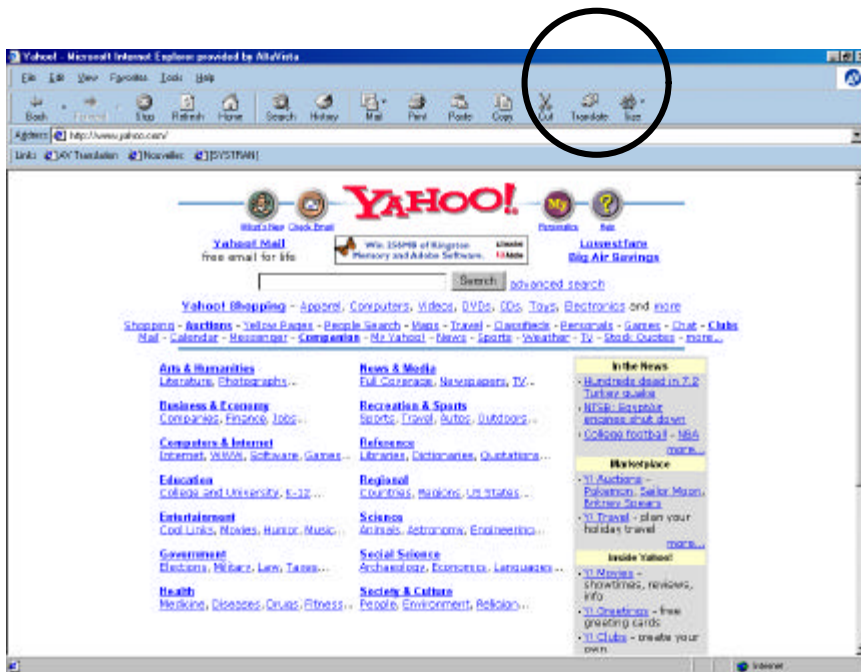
Yahoo! - Microsoft Internet Explorer provided by AltaVista

File Edit View Favorites Tools Help

Back Forward Stop Refresh Home Search History Mail Print Paste Copy Cut Translate Size

Address http://www.yahoo.com/

Links AV Translation Nouvelles SYSTRAN

What's New Check Email YAHOO! Personalize Help

Yahoo! Mail free email for life

Win 256MB of Kingston Memory and Adobe Software.

Lowest fare Big Air Savings

Search advanced search

Yahoo! Shopping - Apparel, Computers, Videos, DVDs, CDs, Toys, Electronics and more

Shopping - Auctions - Yellow Pages - People Search - Maps - Travel - Classifieds - Personals - Games - Chat - Clubs
Mail - Calendar - Messenger - Companion - My Yahoo! - News - Sports - Weather - TV - Stock Quotes - more...

Arts & Humanities
Literature, Photography...

Business & Economy
Companies, Finance, Jobs...

Computers & Internet
Internet, WWW, Software, Games...

Education
College and University, K-12...

Entertainment
Cool Links, Movies, Humor, Music...

Government
Elections, Military, Law, Taxes...

Health
Medicine, Diseases, Drugs, Fitness...

News & Media
Full Coverage, Newspapers, TV...

Recreation & Sports
Sports, Travel, Autos, Outdoors...

Reference
Libraries, Dictionaries, Quotations...

Regional
Countries, Regions, US States...

Science
Animals, Astronomy, Engineering...

Social Science
Archaeology, Economics, Languages...

Society & Culture
People, Environment, Religion...

In the News
- Hundreds dead in 7.2 Turkey quake
- NTSB: EgyptAir engines shut down
- College football - NBA
more...

Marketplace
- Y! Auctions - Pokemon, Sailor Moon, Britney Spears
- Y! Travel - plan your holiday travel
more...

Inside Yahoo!
- Y! Movies - showtimes, reviews, info
- Y! Greetings - free greeting cards
- Y! Clubs - create your own

Internet